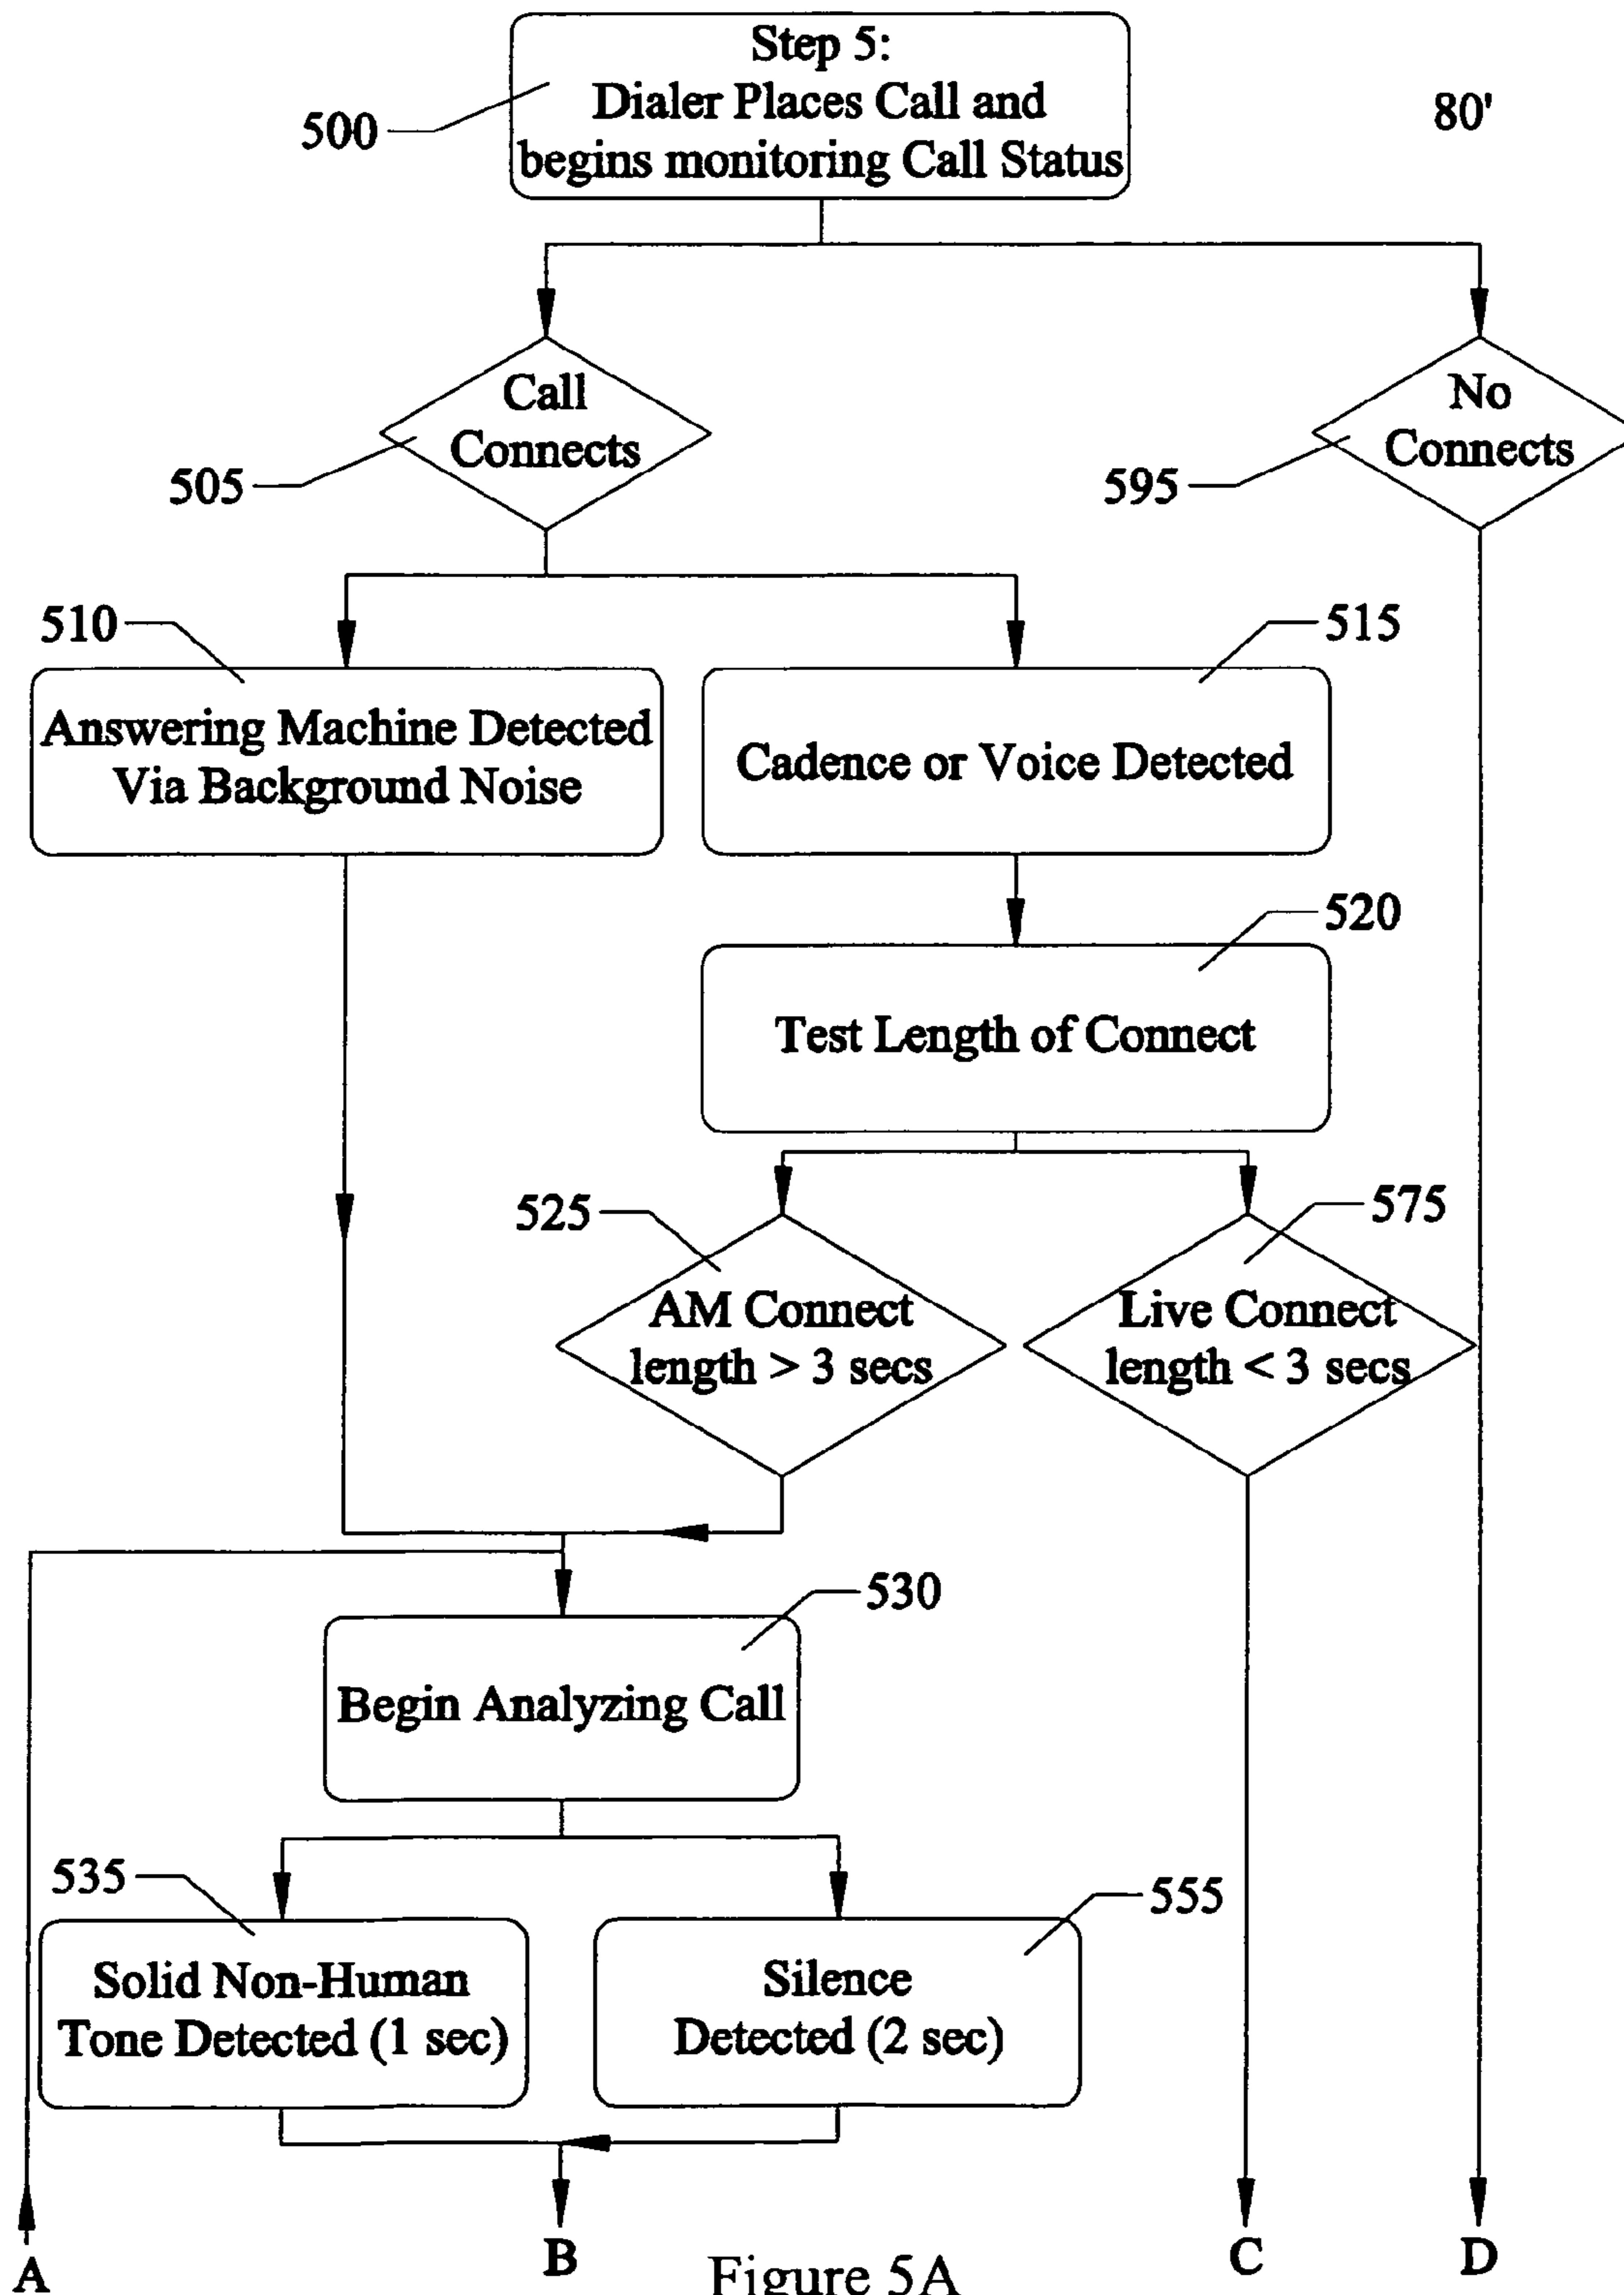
Step 5:
Dialer Places Call and
begins monitoring Call Status

500

80'

Call Connects

505

No Connects

595

510

Answering Machine Detected Via Background Noise

515

Cadence or Voice Detected

520

Test Length of Connect

525

AM Connect length > 3 secs

575

Live Connect length < 3 secs

530

Begin Analyzing Call

535

Solid Non-Human Tone Detected (1 sec)

555

Silence Detected (2 sec)

A

B

Figure 5A

C

D